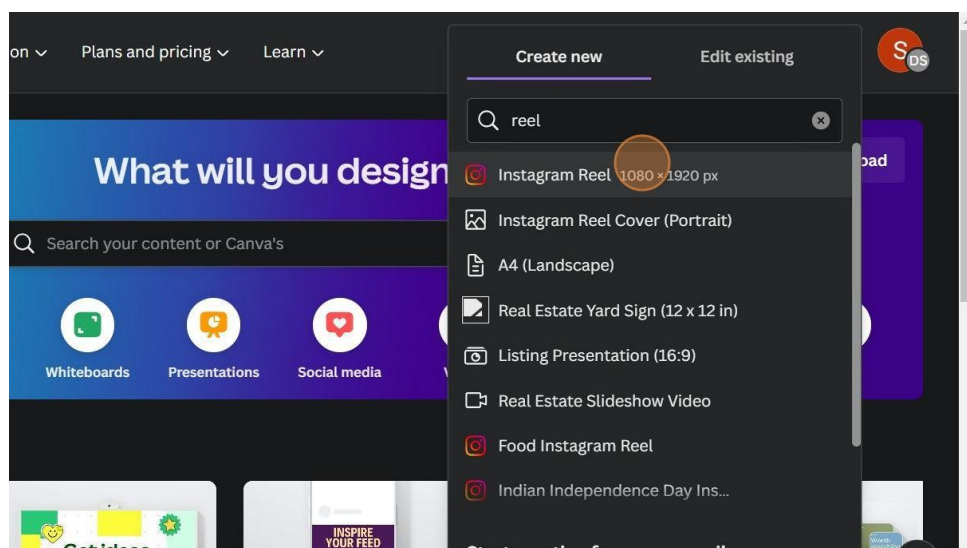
on
Plans and pricing
Learn

Create new
Edit existing

reel

Instagram Reel 1080 × 1920 px
Instagram Reel Cover (Portrait)
A4 (Landscape)
Real Estate Yard Sign (12 x 12 in)
Listing Presentation (16:9)
Real Estate Slideshow Video
Food Instagram Reel
Indian Independence Day Ins...

S
DS

What will you design

oad

Search your content or Canva's

Whiteboards
Presentations
Social media

INSPIRE YOUR FEED